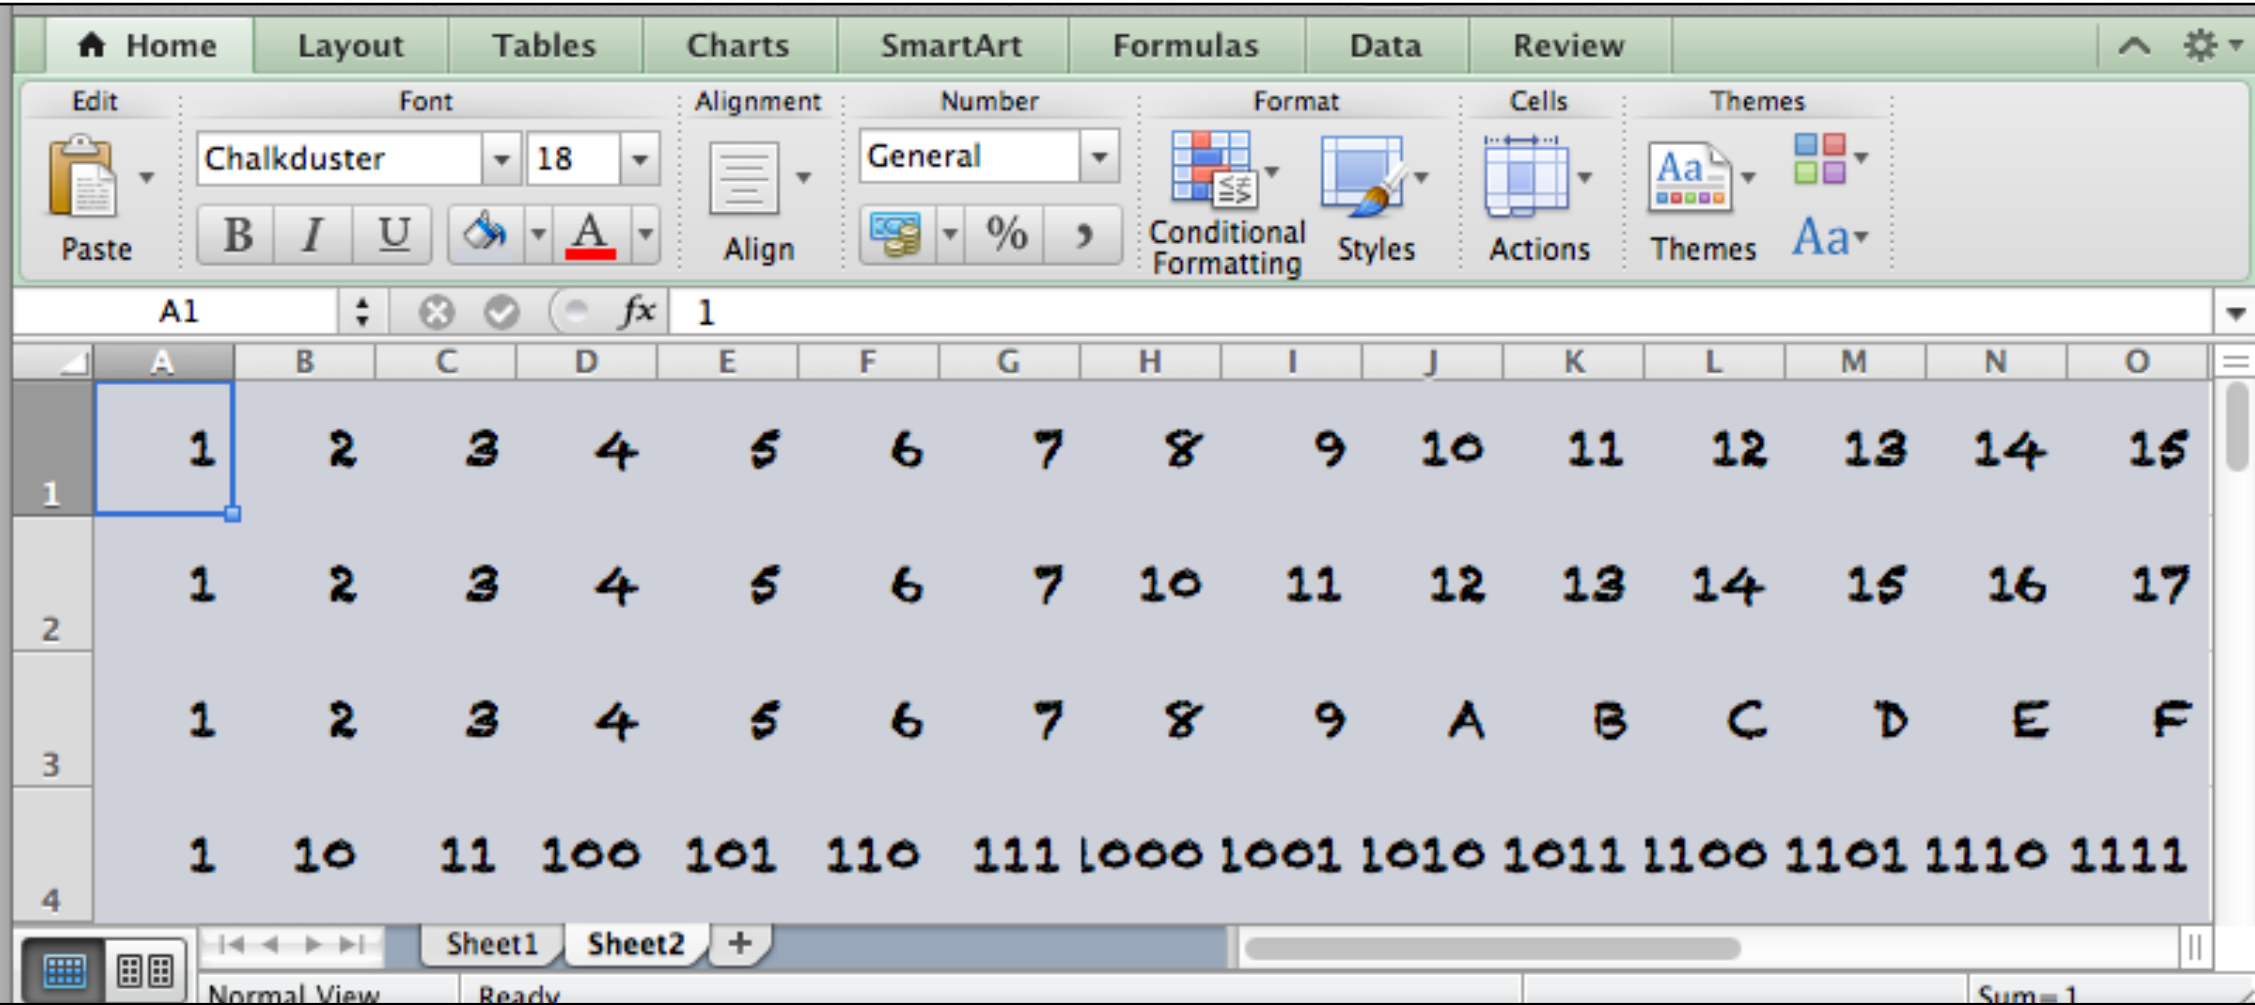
Home Layout Tables Charts SmartArt Formulas Data Review

Edit
Paste

Font
Chalkduster 18
B I U A

Alignment
Align

Number
General
%

Format
Conditional Formatting
Styles

Cells
Actions

Themes
Themes
Aa

A1 $fx$ 1

| | A | B | C | D | E | F | G | H | I | J | K | L | M | N | O |
|---|---|---|---|---|---|---|---|---|---|---|---|---|---|---|---|
| 1 | 1 | 2 | 3 | 4 | 5 | 6 | 7 | 8 | 9 | 10 | 11 | 12 | 13 | 14 | 15 |
| 2 | 1 | 2 | 3 | 4 | 5 | 6 | 7 | 10 | 11 | 12 | 13 | 14 | 15 | 16 | 17 |
| 3 | 1 | 2 | 3 | 4 | 5 | 6 | 7 | 8 | 9 | A | B | C | D | E | F |
| 4 | 1 | 10 | 11 | 100 | 101 | 110 | 111 | 1000 | 1001 | 1010 | 1011 | 1100 | 1101 | 1110 | 1111 |

Sheet1 Sheet2 +

Normal View Ready Sum=1